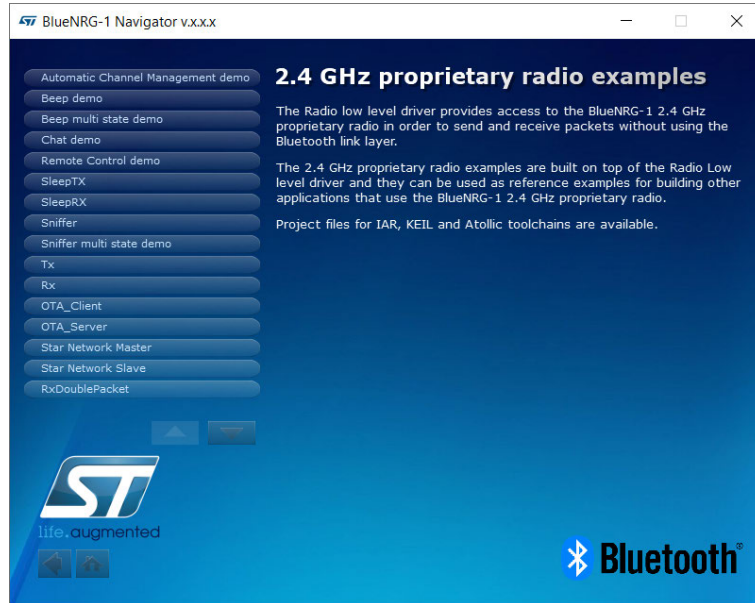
BlueNRG-1 Navigator v.x.x.x

Automatic Channel Management demo
Beep demo
Beep multi state demo
Chat demo
Remote Control demo
SleepTX
SleepRX
Sniffer
Sniffer multi state demo
Tx
Rx
OTA_Client
OTA_Server
Star Network Master
Star Network Slave
RxDoublePacket

2.4 GHz proprietary radio examples

The Radio low level driver provides access to the BlueNRG-1 2.4 GHz proprietary radio in order to send and receive packets without using the Bluetooth link layer.

The 2.4 GHz proprietary radio examples are built on top of the Radio Low level driver and they can be used as reference examples for building other applications that use the BlueNRG-1 2.4 GHz proprietary radio.

Project files for IAR, KEIL and Atollic toolchains are available.

ST
life.augmented

Bluetooth®